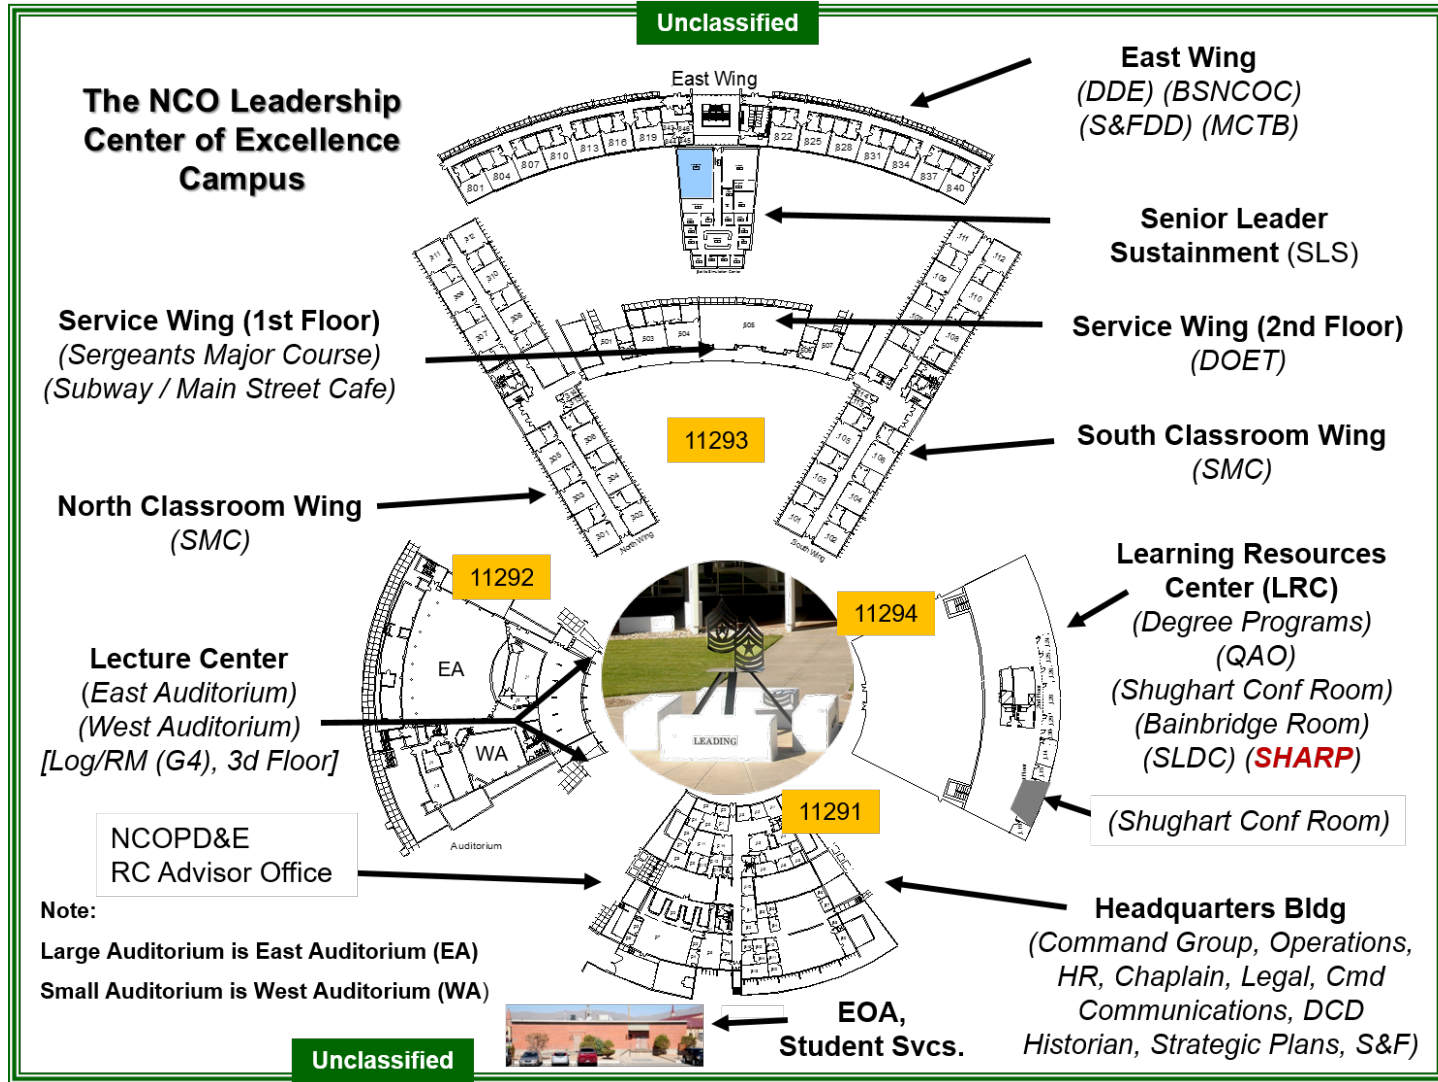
Unclassified

The NCO Leadership Center of Excellence Campus

East Wing

801 804 807 810 813 816 819 822 825 828 831 834 837 840

East Wing
(DDE) (BSNCOC)
(S&FDD) (MCTB)

Senior Leader Sustainment (SLS)

Service Wing (1st Floor)
(Sergeants Major Course)
(Subway / Main Street Cafe)

Service Wing (2nd Floor)
(DOET)

11293

South Classroom Wing
(SMC)

North Classroom Wing
(SMC)

11292

11294

Learning Resources Center (LRC)
(Degree Programs)
(QAO)
(Shughart Conf Room)
(Bainbridge Room)
(SLDC) (SHARP)

Lecture Center
(East Auditorium)
(West Auditorium)
[Log/RM (G4), 3d Floor]

EA

WA

LEADING

11291

(Shughart Conf Room)

Auditorium

NCOPD&E
RC Advisor Office

Note:
Large Auditorium is East Auditorium (EA)
Small Auditorium is West Auditorium (WA)

Headquarters Bldg
(Command Group, Operations, HR, Chaplain, Legal, Cmd Communications, DCD Historian, Strategic Plans, S&F)

EOA,
Student Svcs.

Unclassified